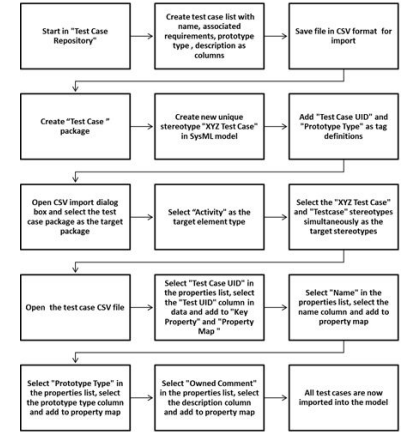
Start in "Test Case Repository"

Create test case list with name, associated requirements, prototype type, description as columns

Save file in CSV format for import

Create "Test Case " package

Create new unique stereotype "XYZ Test Case" in SysML model

Add "Test Case UID" and "Prototype Type" as tag definitions

Open CSV import dialog box and select the test case package as the target package

Select "Activity" as the target element type

Select the "XYZ Test Case" and "Testcase" stereotypes simultaneously as the target stereotypes

Open the test case CSV file

Select "Test Case UID" in the properties list, select the "Test UID" column in data and add to "Key Property" and "Property Map "

Select "Name" in the properties list, select the name column and add to property map

Select "Prototype Type" in the properties list, select the prototype type column and add to property map

Select "Owned Comment" in the properties list, select the description column and add to property map

All test cases are now imported into the model